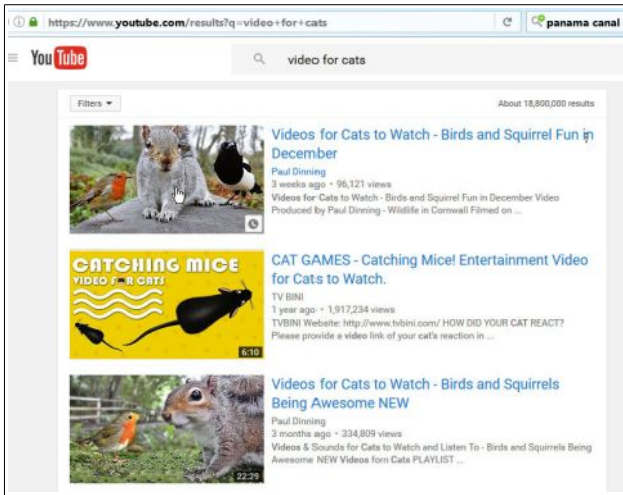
https://www.youtube.com/results?q=video+for+cats

panama canal

YouTube

video for cats

Filters

About 18,800,000 results

Videos for Cats to Watch - Birds and Squirrel Fun in December

Paul Dinning

3 weeks ago • 96,121 views

Videos for Cats to Watch - Birds and Squirrel Fun in December Video Produced by Paul Dinning - Wildlife in Cornwall Filmed on ...

CATCHING MICE

VIDEO FOR CATS

6:10

CAT GAMES - Catching Mice! Entertainment Video for Cats to Watch.

TV BINI

1 year ago • 1,917,234 views

TVBINI Website: http://www.tvbini.com/ HOW DID YOUR CAT REACT? Please provide a video link of your cat's reaction in ...

22:29

Videos for Cats to Watch - Birds and Squirrels Being Awesome NEW

Paul Dinning

3 months ago • 334,809 views

Videos & Sounds for Cats to Watch and Listen To - Birds and Squirrels Being Awesome NEW Videos forn Cats PLAYLIST ...